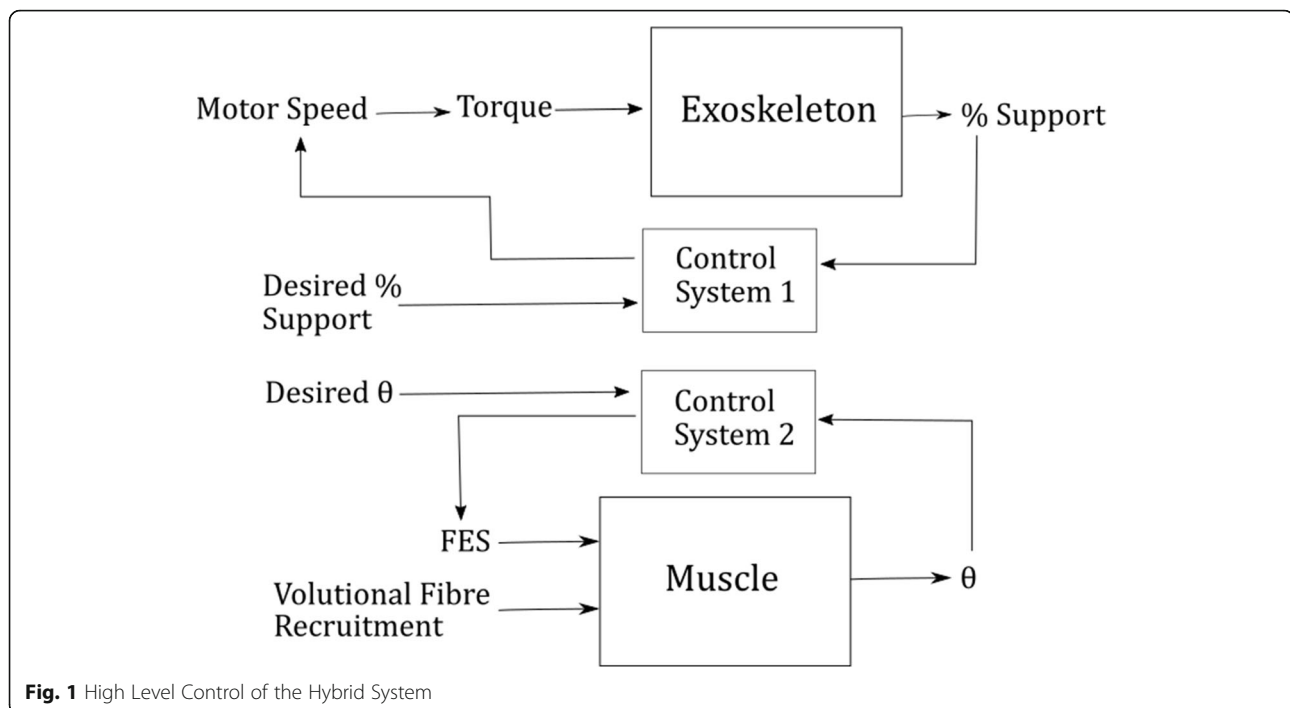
Motor Speed

Torque

Exoskeleton

% Support

Control System 1

Desired % Support

Desired θ

Control System 2

FES

Muscle

θ

Volutional Fibre Recruitment

**Fig. 1** High Level Control of the Hybrid System